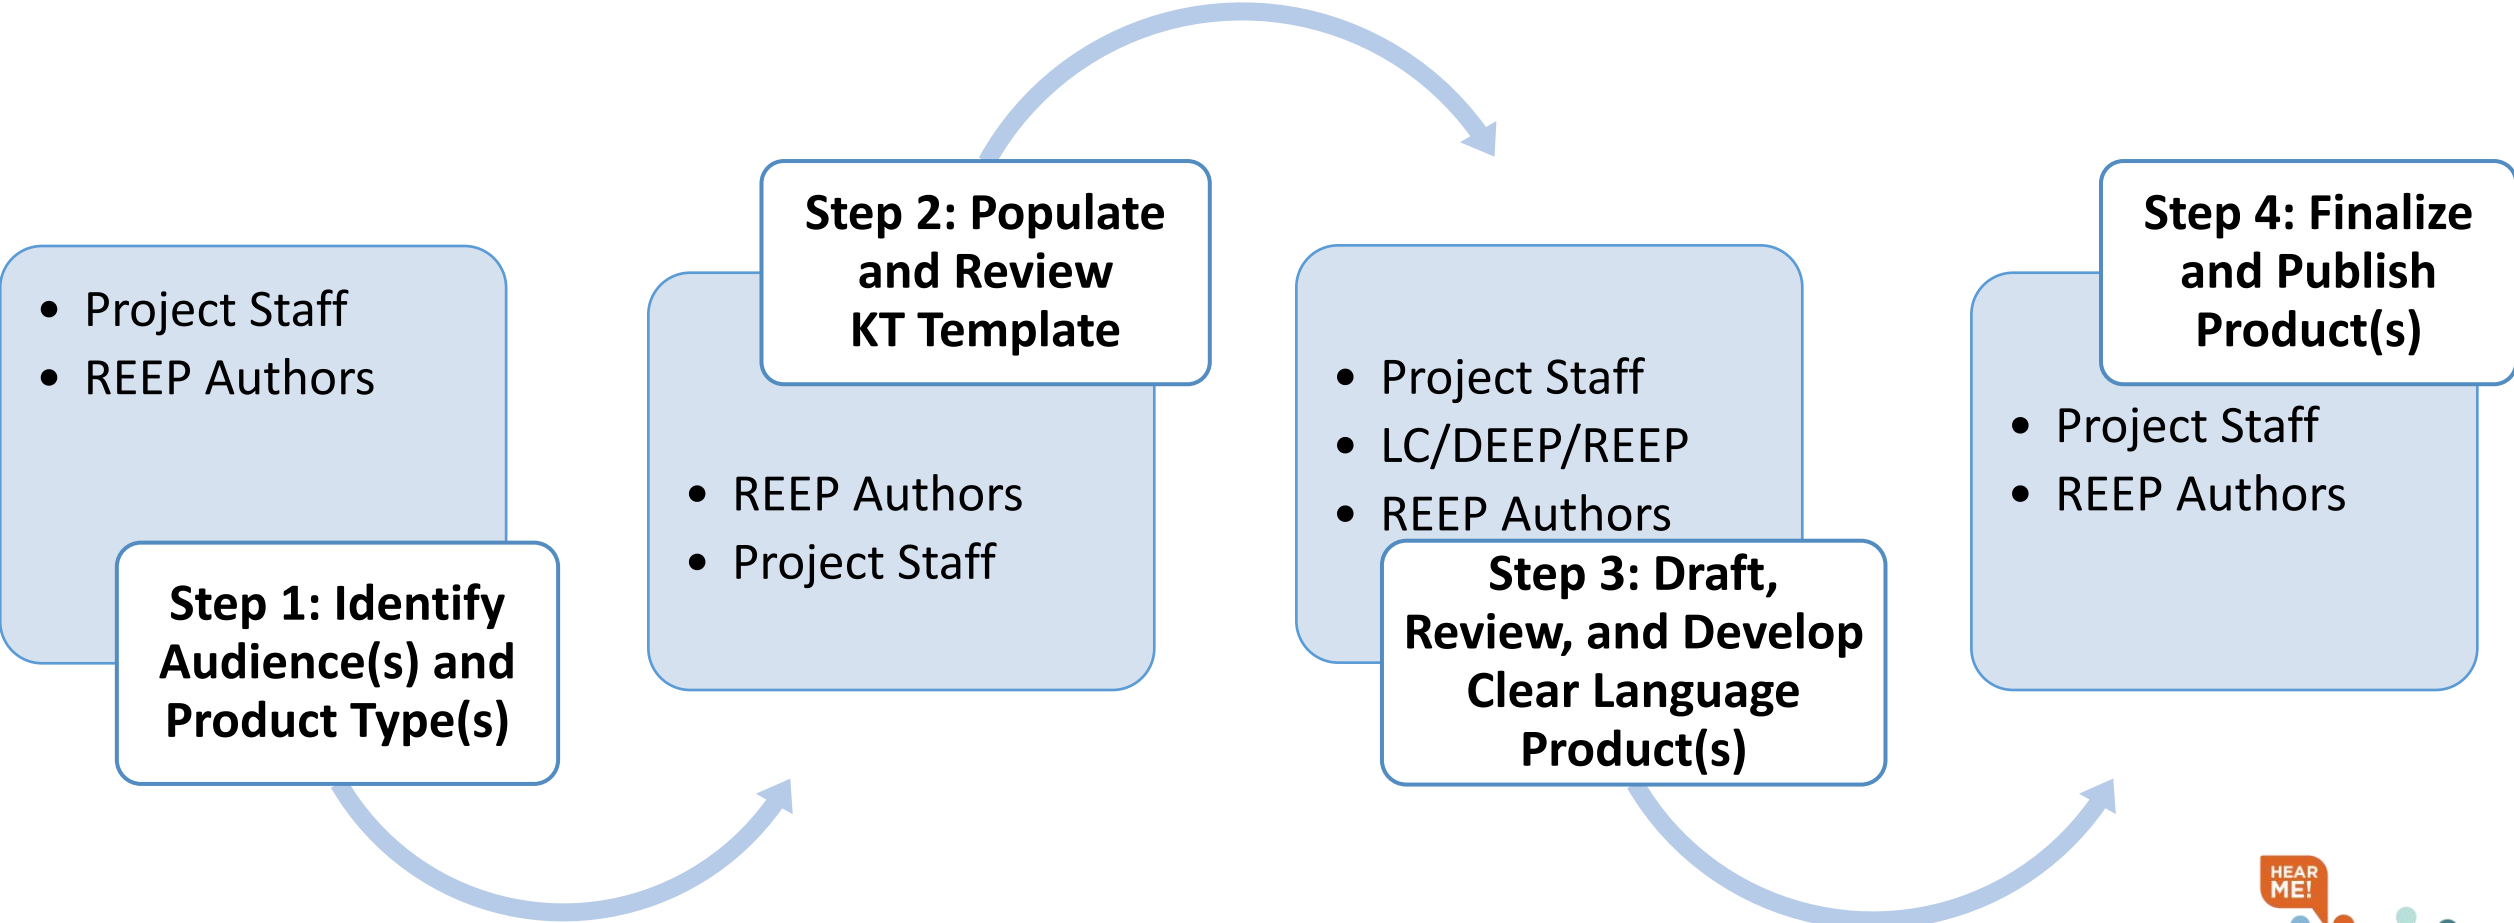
- Project Staff
- REEP Authors

Step 1: Identify Audience(s) and Product Type(s)

Step 2: Populate and Review KT Template

- REEP Authors
- Project Staff

- Project Staff
- LC/DEEP/REEP
- REEP Authors

Step 3: Draft, Review, and Develop Clear Language Product(s)

Step 4: Finalize and Publish Product(s)

- Project Staff
- REEP Authors

HEAR ME!